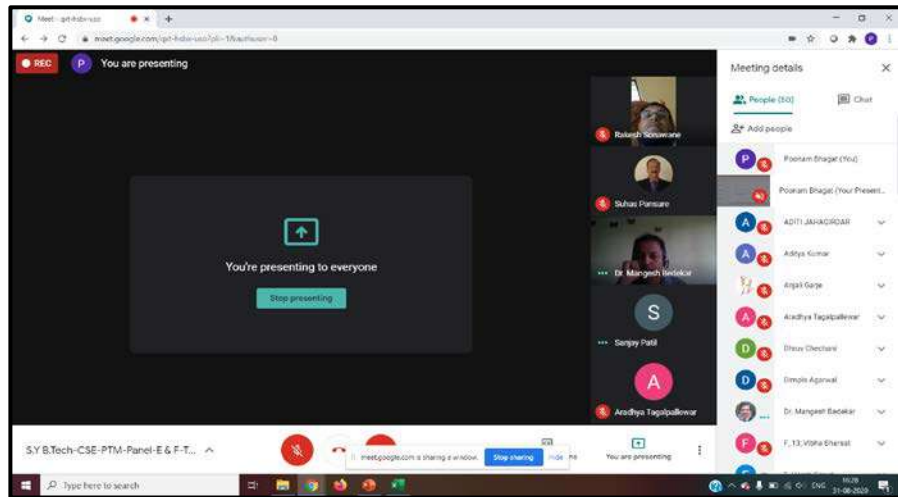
Meet - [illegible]

meet.google.com/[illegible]

REC

P You are presenting

You're presenting to everyone

Stop presenting

Rakesh Sonawane

Suhas Pansare

Dr. Mangesh Bedekar

S

Sanjay Patil

A

Aradhya Tagalpallewar

Meeting details

People (50)

Chat

Add people

P Poonam Bhagat (You)

Poonam Bhagat (Your Present...

A ADITI JAHAGIRDAR

A Aditya Kumar

Anjali Garje

A Aradhya Tagalpallewar

D Dhruv Chechani

D Dimple Agarwal

Dr. Mangesh Bedekar

F F_13_Vibha Bharsat

S.Y B.Tech-CSE-PTM-Panel-E & F-T...

meet.google.com is sharing a window.

Stop sharing

Hide

You are presenting

Type here to search

ENG

16:28
31-08-2020